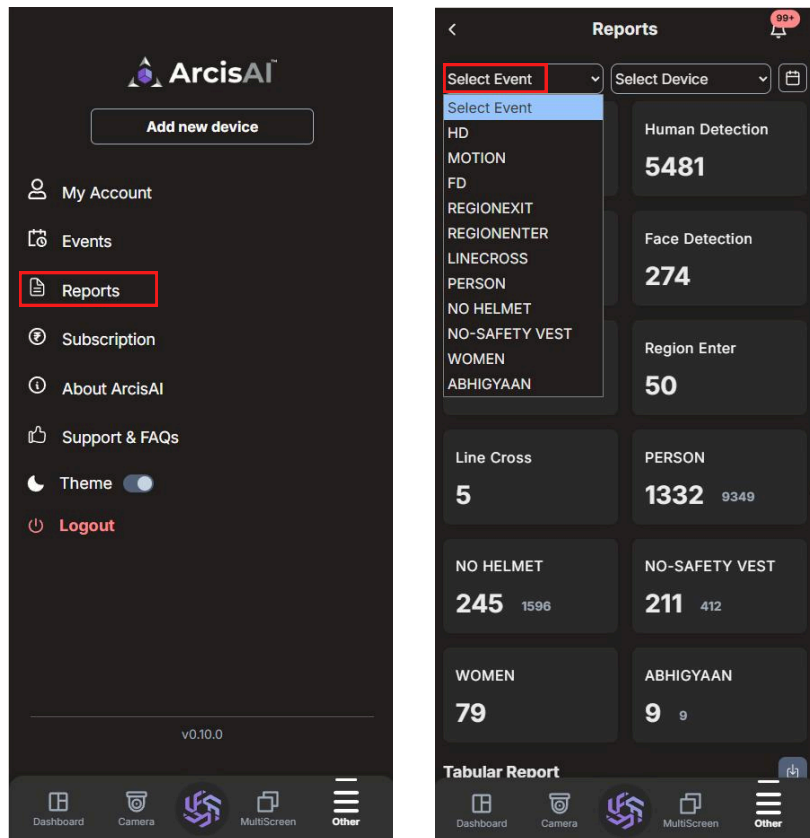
ArcisAI™

Add new device

My Account

Events

Reports

Subscription

About ArcisAI

Support & FAQs

Theme

Logout

v0.10.0

Dashboard Camera MultiScreen Other

Reports

99+

Select Event

Select Device

Select Event
HD
MOTION
FD
REGIONEXIT
REGIONENTER
LINECROSS
PERSON
NO HELMET
NO-SAFETY VEST
WOMEN
ABHIGYAAN

Human Detection
5481

Face Detection
274

Region Enter
50

Line Cross
5

PERSON
1332 9349

NO HELMET
245 1596

NO-SAFETY VEST
211 412

WOMEN
79

ABHIGYAAN
9 9

Tabular Report

Dashboard Camera MultiScreen Other